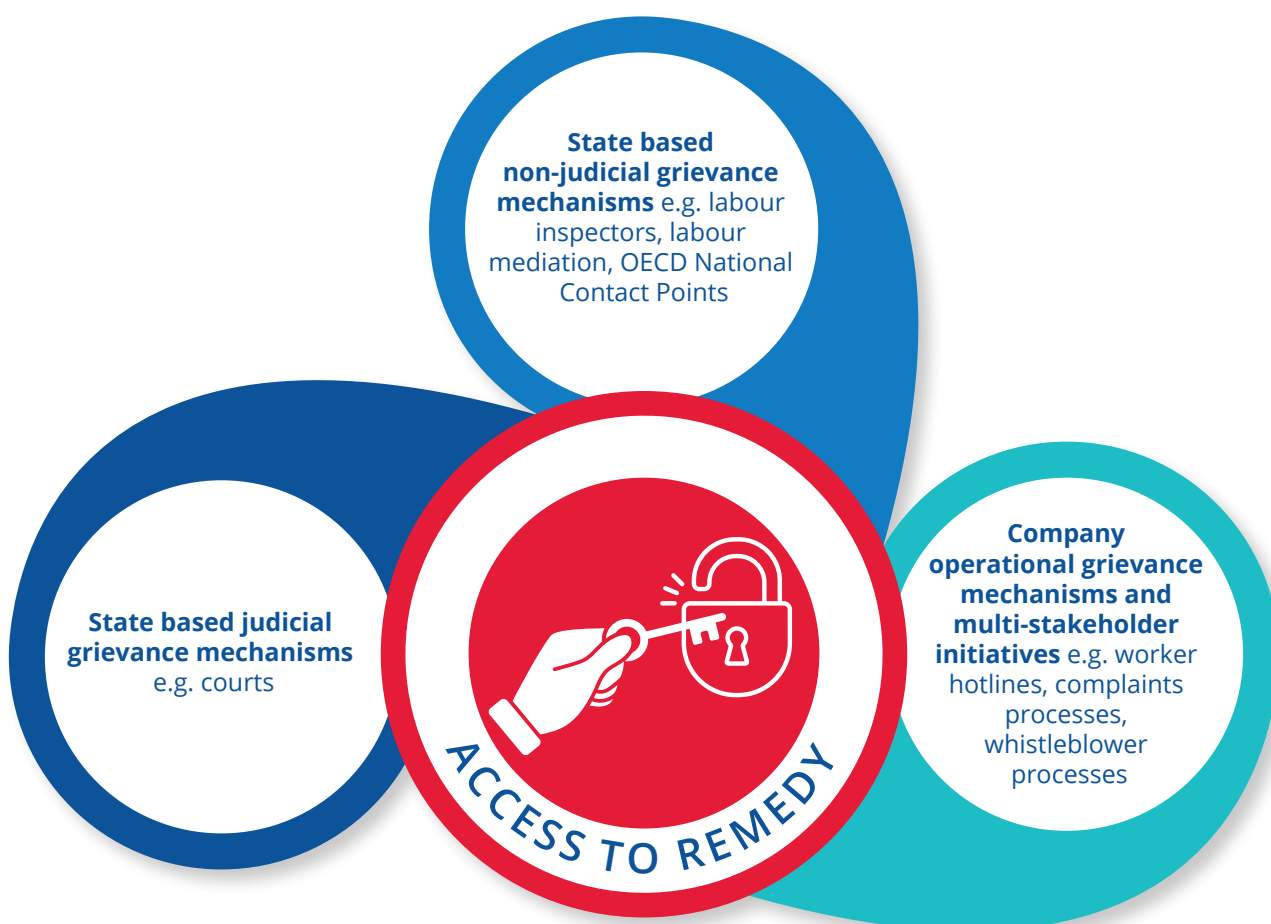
**State based non-judicial grievance mechanisms** e.g. labour inspectors, labour mediation, OECD National Contact Points

**State based judicial grievance mechanisms** e.g. courts

ACCESS TO REMEDY

**Company operational grievance mechanisms and multi-stakeholder initiatives** e.g. worker hotlines, complaints processes, whistleblower processes